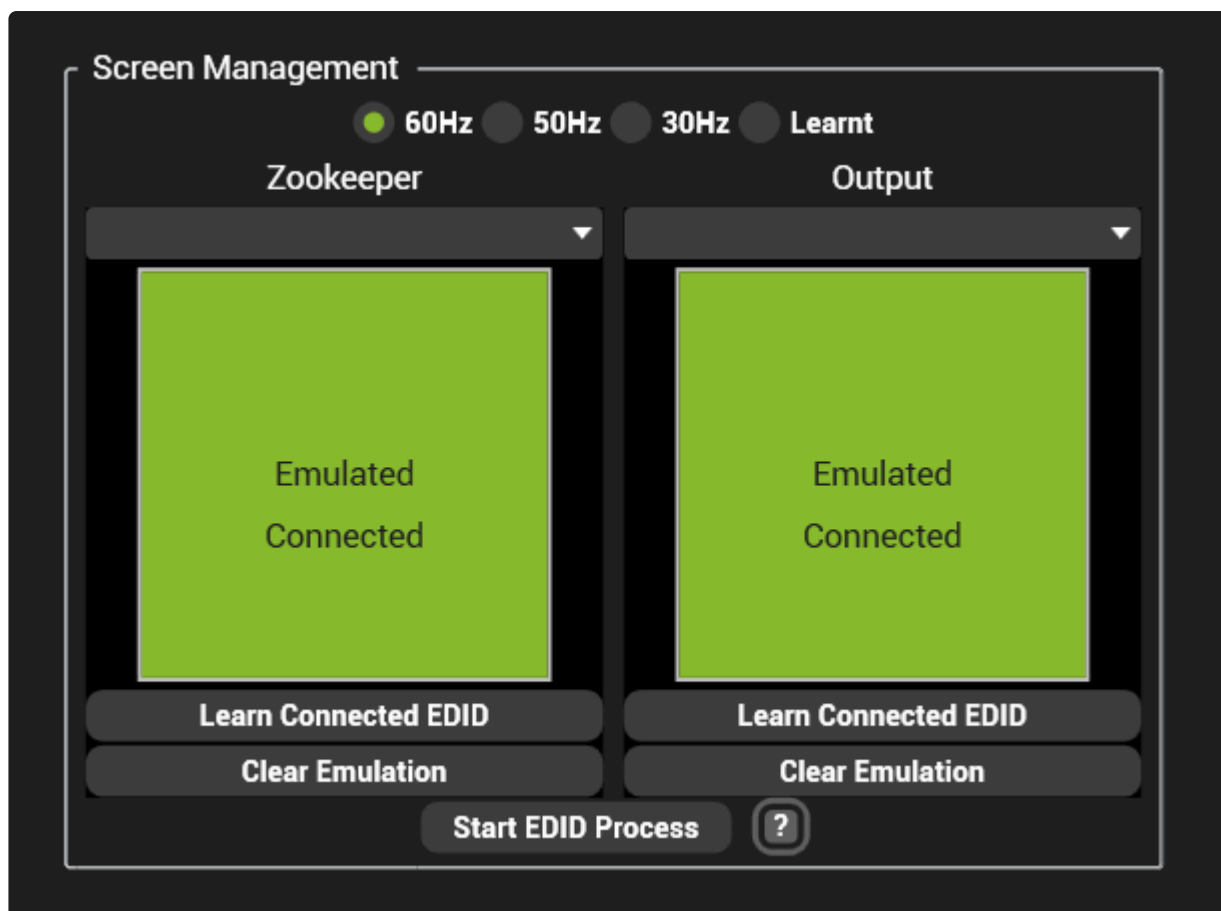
Screen Management

60Hz 50Hz 30Hz Learnt

Zookeeper

Emulated

Connected

Learn Connected EDID

Clear Emulation

Output

Emulated

Connected

Learn Connected EDID

Clear Emulation

Start EDID Process

?